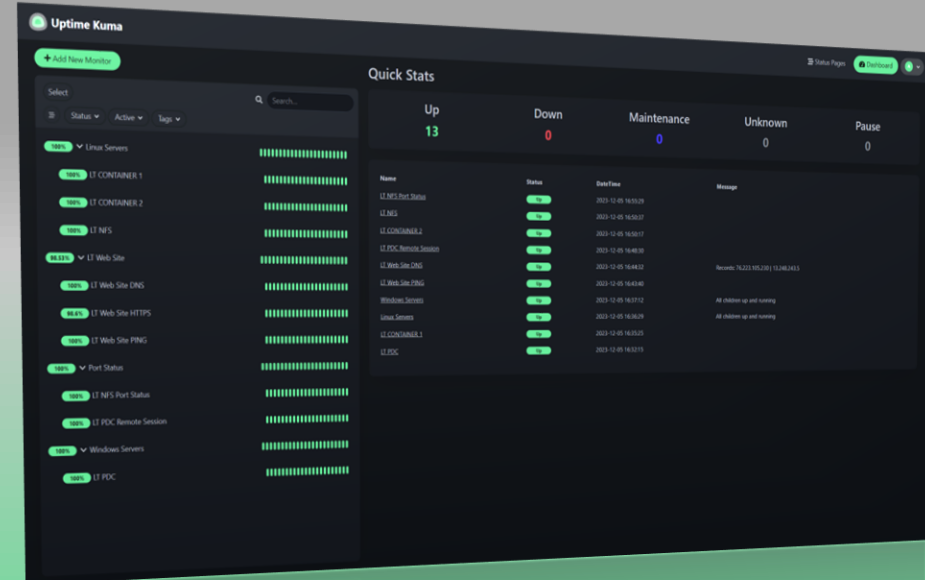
Uptime Kuma

+ Add New Monitor

Status Pages
Dashboard

Select
Search...
Status
Active
Tags

100% Linux Servers
100% LT CONTAINER 1
100% LT CONTAINER 2
100% LT NFS
98.53% LT Web Site
100% LT Web Site DNS
98.6% LT Web Site HTTPS
100% LT Web Site PING
100% Port Status
100% LT NFS Port Status
100% LT PDC Remote Session
100% Windows Servers
100% LT PDC

Quick Stats

| Up | Down | Maintenance | Unknown | Pause |
|---|---|---|---|---|
| 13 | 0 | 0 | 0 | 0 |

| Name | Status | DateTime | Message |
|---|---|---|---|
| LT NFS Port Status | Up | 2023-12-05 16:55:29 | |
| LT NFS | Up | 2023-12-05 16:50:37 | |
| LT CONTAINER 2 | Up | 2023-12-05 16:50:17 | |
| LT PDC Remote Session | Up | 2023-12-05 16:48:30 | |
| LT Web Site DNS | Up | 2023-12-05 16:44:32 | Records: 76.223.105.230 \| 13.248.243.5 |
| LT Web Site PING | Up | 2023-12-05 16:43:40 | |
| Windows Servers | Up | 2023-12-05 16:37:12 | All children up and running |
| Linux Servers | Up | 2023-12-05 16:36:29 | All children up and running |
| LT CONTAINER 1 | Up | 2023-12-05 16:35:25 | |
| LT PDC | Up | 2023-12-05 16:32:13 | |